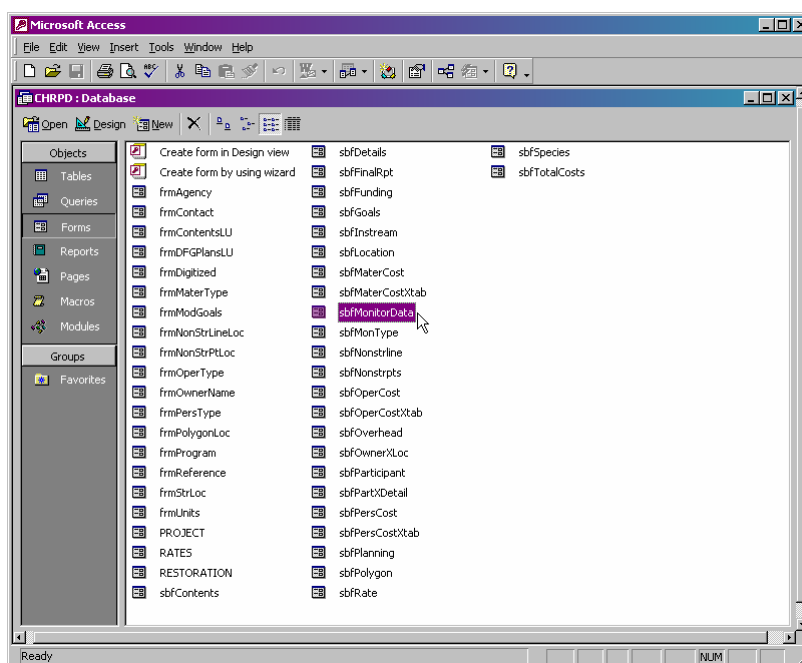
Microsoft Access

File Edit View Insert Tools Window Help

CHRPD : Database

Open Design New

Objects
Tables
Queries
Forms
Reports
Pages
Macros
Modules
Groups
Favorites

Create form in Design view
Create form by using wizard
frmAgency
frmContact
frmContentsLU
frmDFGPlansLU
frmDigitized
frmMaterType
frmModGoals
frmNonStrLineLoc
frmNonStrPtLoc
frmOperType
frmOwnerName
frmPersType
frmPolygonLoc
frmProgram
frmReference
frmStrLoc
frmUnits
PROJECT
RATES
RESTORATION
sbfContents

sbfDetails
sbfFinalRpt
sbfFunding
sbfGoals
sbfInstream
sbfLocation
sbfMaterCost
sbfMaterCostXtab
sbfMonitorData
sbfMonType
sbfNonstrline
sbfNonstrpts
sbfOperCost
sbfOperCostXtab
sbfOverhead
sbfOwnerXLoc
sbfParticipant
sbfPartXDetail
sbfPersCost
sbfPersCostXtab
sbfPlanning
sbfPolygon
sbfRate

sbfSpecies
sbfTotalCosts

Ready
NUM